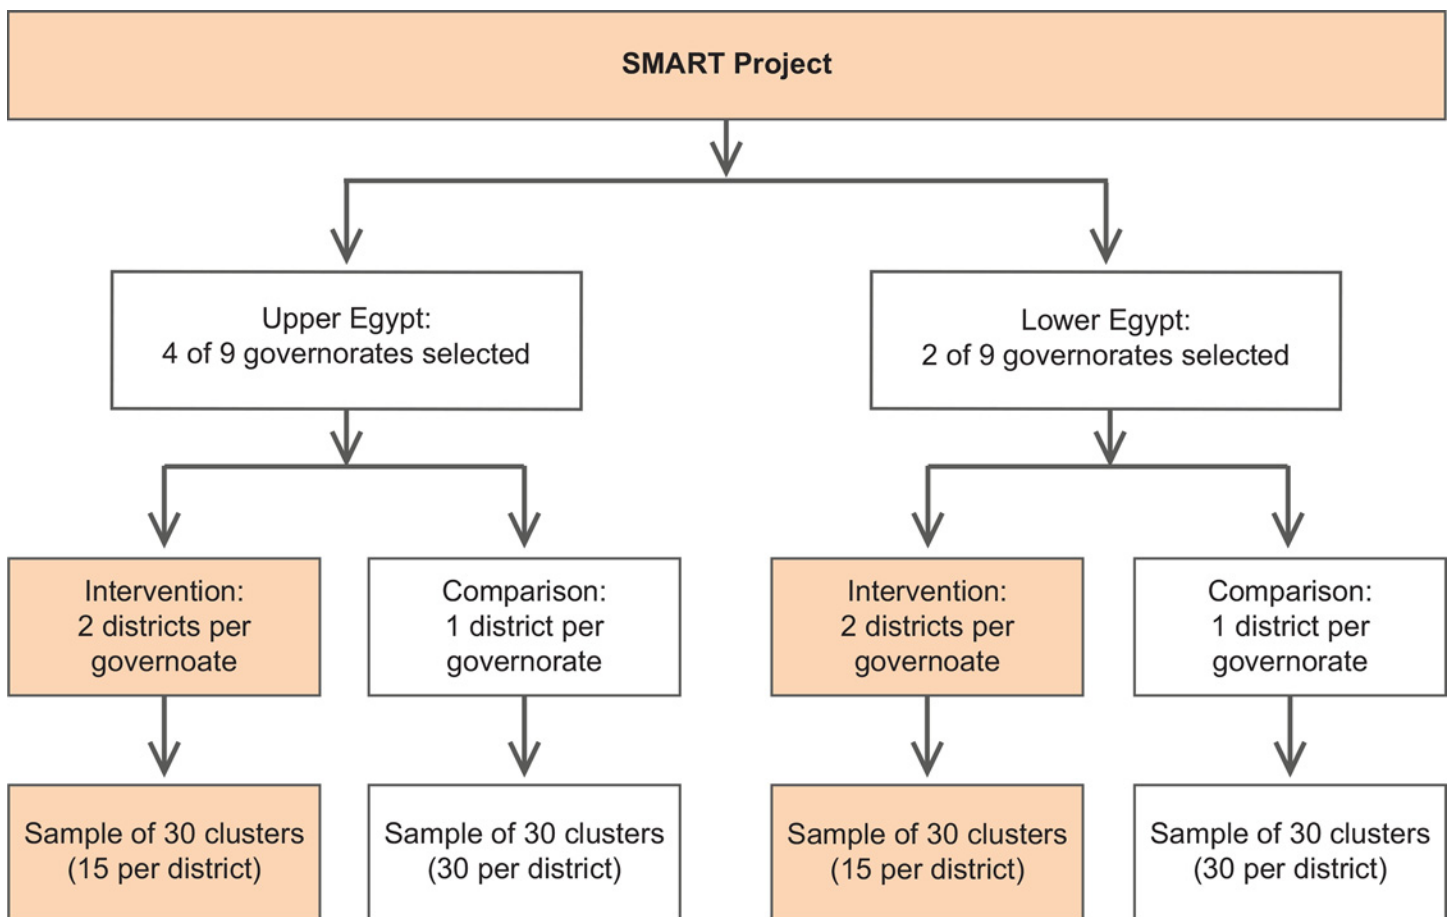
SMART Project

Upper Egypt:
4 of 9 governorates selected

Lower Egypt:
2 of 9 governorates selected

Intervention:
2 districts per governoate

Comparison:
1 district per governorate

Intervention:
2 districts per governoate

Comparison:
1 district per governorate

Sample of 30 clusters (15 per district)

Sample of 30 clusters (30 per district)

Sample of 30 clusters (15 per district)

Sample of 30 clusters (30 per district)